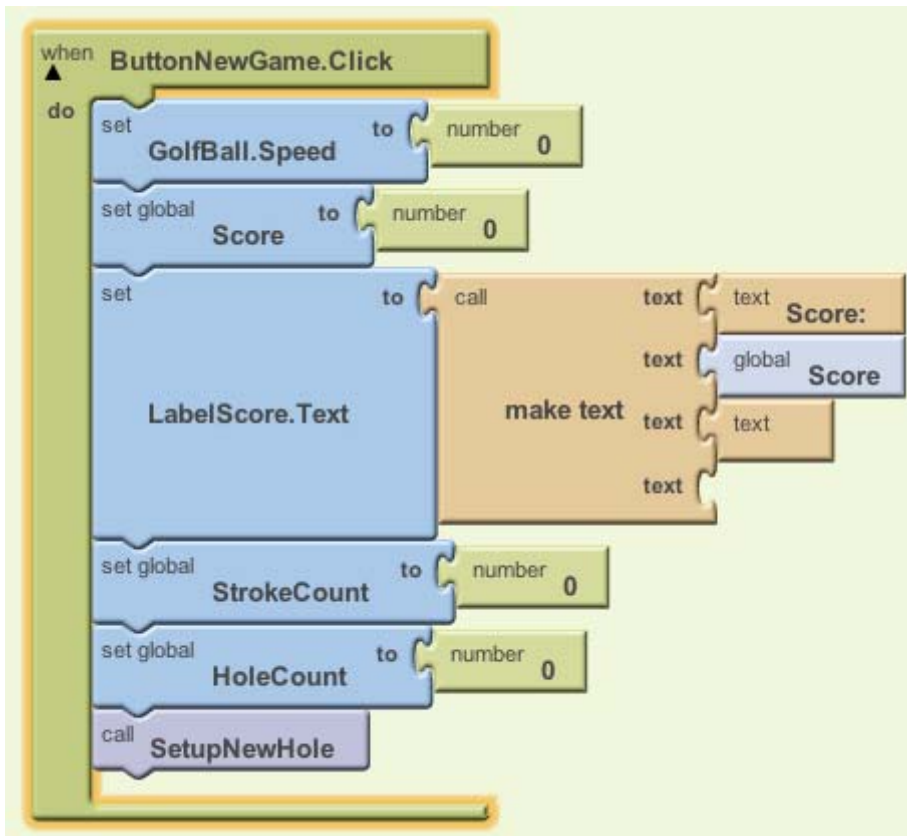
when
ButtonNewGame.Click
do
set
GolfBall.Speed
to
number
0
set global
Score
to
number
0
set
LabelScore.Text
to
call
make text
text
text
Score:
text
global
Score
text
text
text
set global
StrokeCount
to
number
0
set global
HoleCount
to
number
0
call
SetupNewHole